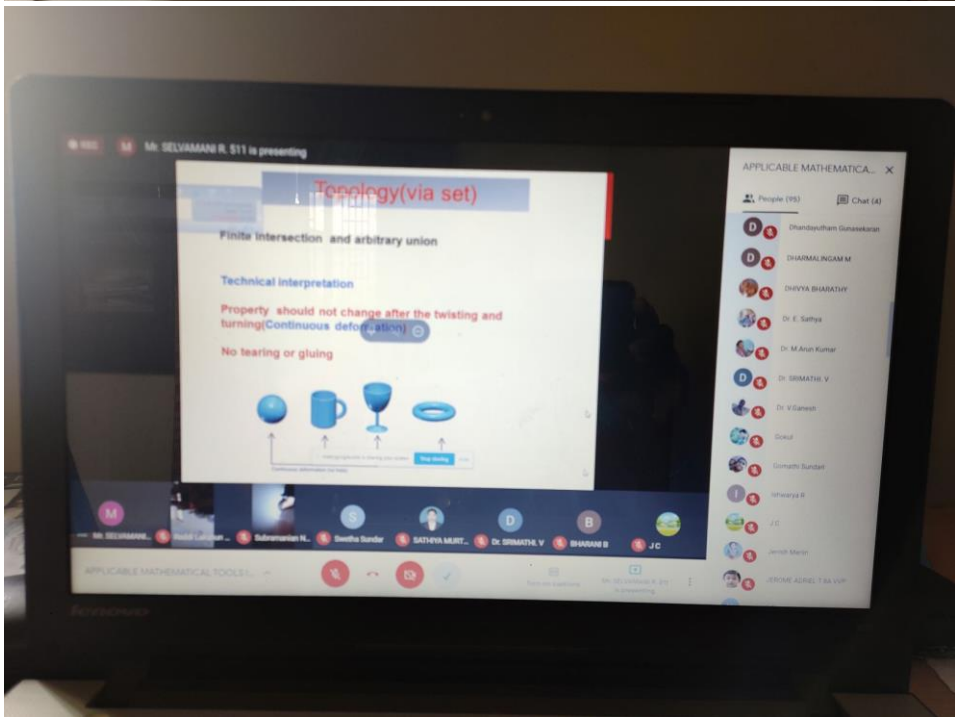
REC

M Mr. SELVAMANI R, 511 is presenting

Topology(via set)

Finite intersection and arbitrary union

Technical interpretation

Property should not change after the twisting and turning(Continuous deformation)

No tearing or gluing

Continuous deformation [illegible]

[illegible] Stop sharing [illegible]

APPLICABLE MATHEMATICA... ×

People (95)

Chat (4)

Dhandayutham Gunasekaran

DHARMALINGAM M

DHIVYA BHARATHY

Dr. E. Sathya

Dr. M.Arun Kumar

Dr. SRIMATHI. V

Dr. V.Ganesh

Gokul

Gomathi Sundari

Ishwarya R

J C

Jenish Merin

JEROME ADRIEL T AA VVP

Mr. SELVAMANI...

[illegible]

Subramanian N...

Swetha Sundar

SATHIYA MURT...

Dr. SRIMATHI. V

BHARANI B

J C

APPLICABLE MATHEMATICAL TOOLS I...

Turn on captions

Mr. SELVAMANI R, 511 is presenting

lenovo